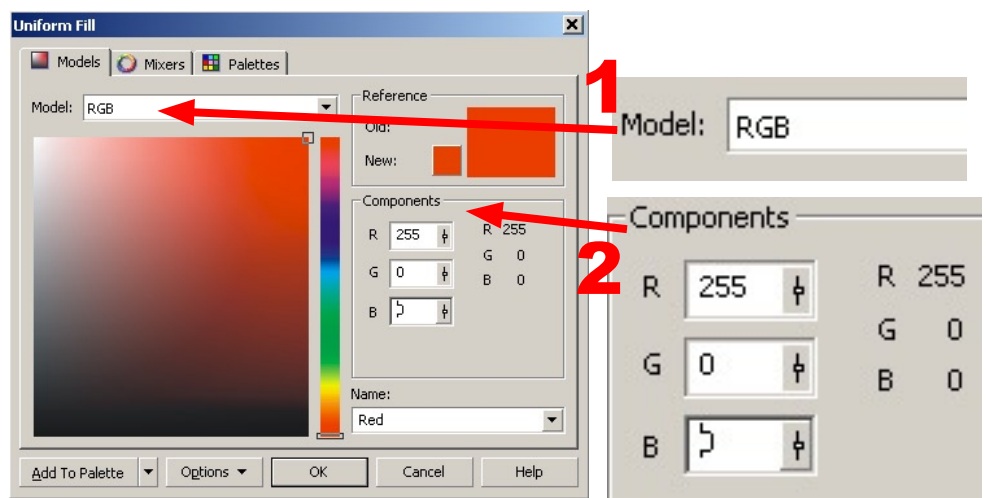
Uniform Fill

Models Mixers Palettes

Model: RGB

Reference
Old:
New:

Components
R 255 R 255
G 0 G 0
B B 0

Name:
Red

Add To Palette Options OK Cancel Help

1
Model: RGB

2
Components
R 255 R 255
G 0 G 0
B B 0